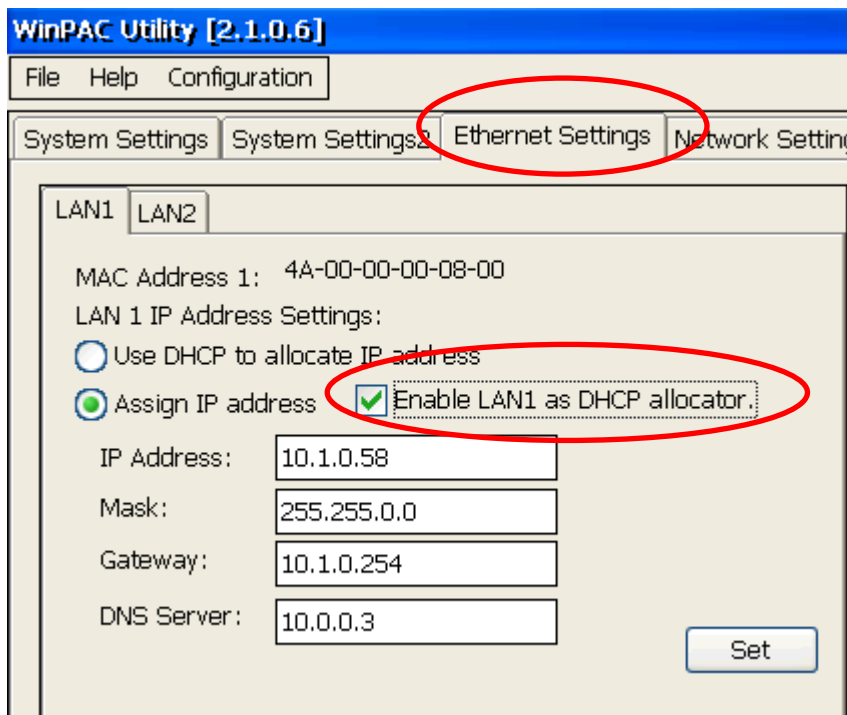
WinPAC Utility [2.1.0.6]

File Help Configuration

System Settings System Settings2 Ethernet Settings Network Setting

LAN1 LAN2

MAC Address 1: 4A-00-00-00-08-00

LAN 1 IP Address Settings:

Use DHCP to allocate IP address

Assign IP address

Enable LAN1 as DHCP allocator.

IP Address: 10.1.0.58

Mask: 255.255.0.0

Gateway: 10.1.0.254

DNS Server: 10.0.0.3

Set